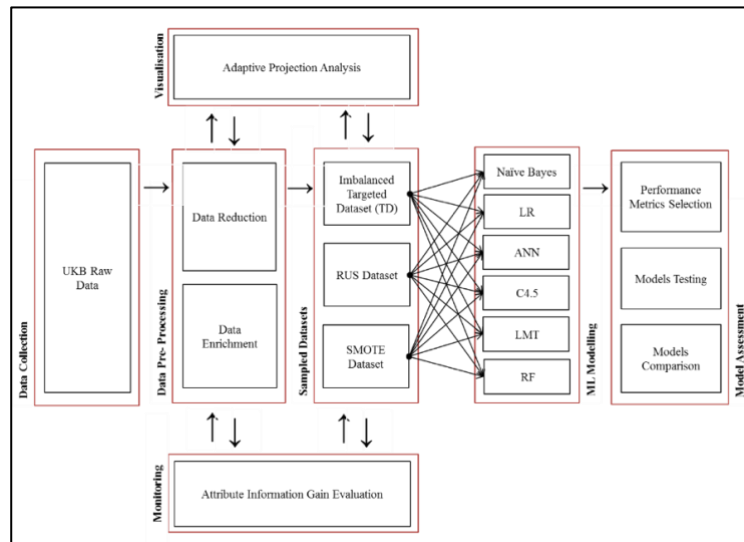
Visualisation

Adaptive Projection Analysis

Data Collection

UKB Raw Data

Data Pre-Processing

Data Reduction

Data Enrichment

Sampled Datasets

Imbalanced Targeted Dataset (TD)

RUS Dataset

SMOTE Dataset

ML Modelling

Naïve Bayes

LR

ANN

C4.5

LMT

RF

Model Assessment

Performance Metrics Selection

Models Testing

Models Comparison

Monitoring

Attribute Information Gain Evaluation